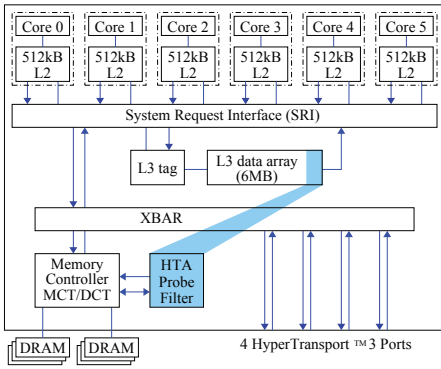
Core 0
512kB L2

Core 1
512kB L2

Core 2
512kB L2

Core 3
512kB L2

Core 4
512kB L2

Core 5
512kB L2

System Request Interface (SRI)

L3 tag

L3 data array (6MB)

XBAR

Memory Controller MCT/DCT

HTA Probe Filter

DRAM

DRAM

4 HyperTransport ™ 3 Ports